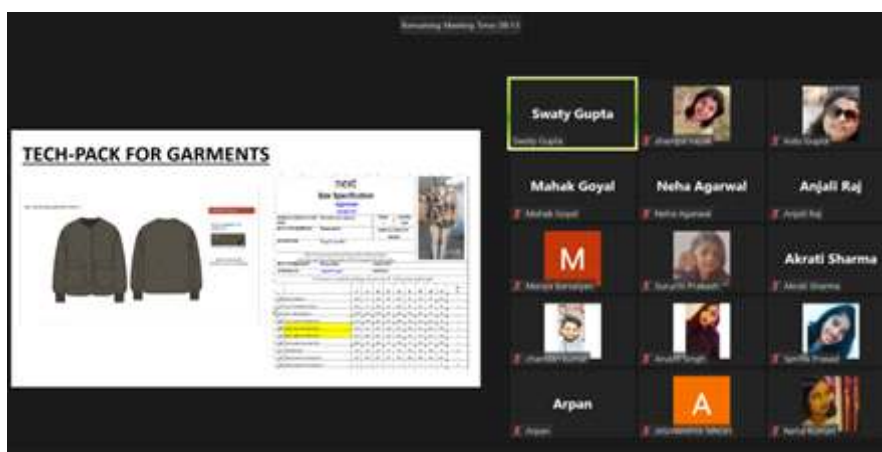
Remaining Meeting Time: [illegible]

TECH-PACK FOR GARMENTS

next
Size Specification

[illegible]

Swaty Gupta
Swaty Gupta

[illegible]

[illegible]

Mahak Goyal
Mahak Goyal

Neha Agarwal
Neha Agarwal

Anjali Raj
Anjali Raj

M
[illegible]

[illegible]

Akrati Sharma
Akrati Sharma

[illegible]

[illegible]

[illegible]

Arpan
Arpan

A
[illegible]

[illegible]